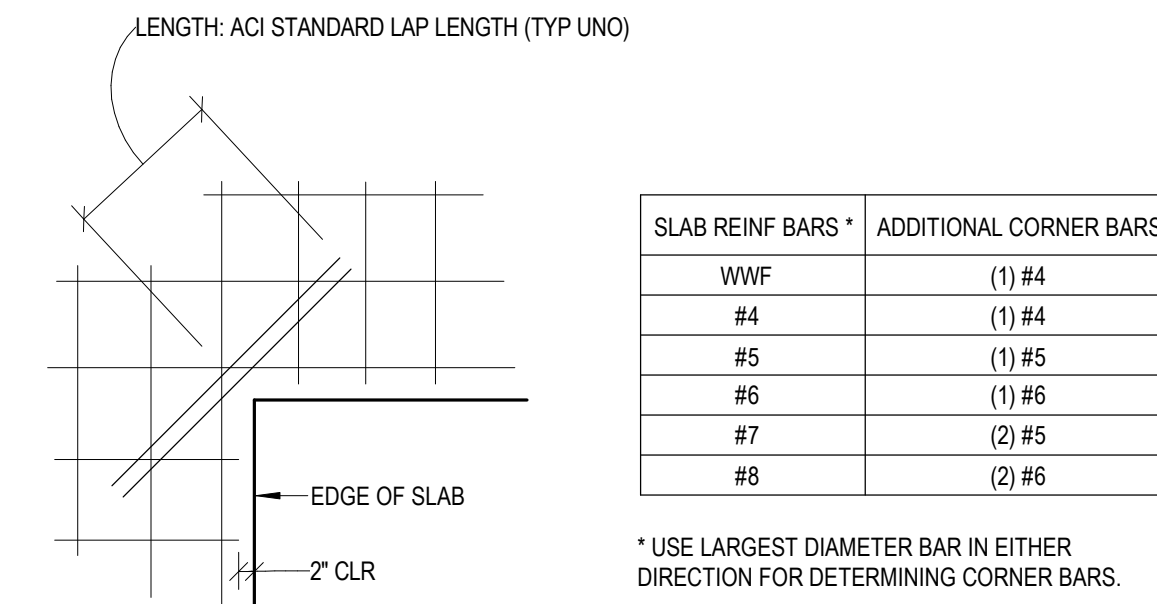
LENGTH: ACI STANDARD LAP LENGTH (TYP UNO)

EDGE OF SLAB

2" CLR

| SLAB REINF BARS * | ADDITIONAL CORNER BARS |
|---|---|
| WWF | (1) #4 |
| #4 | (1) #4 |
| #5 | (1) #5 |
| #6 | (1) #6 |
| #7 | (2) #5 |
| #8 | (2) #6 |

* USE LARGEST DIAMETER BAR IN EITHER DIRECTION FOR DETERMINING CORNER BARS.